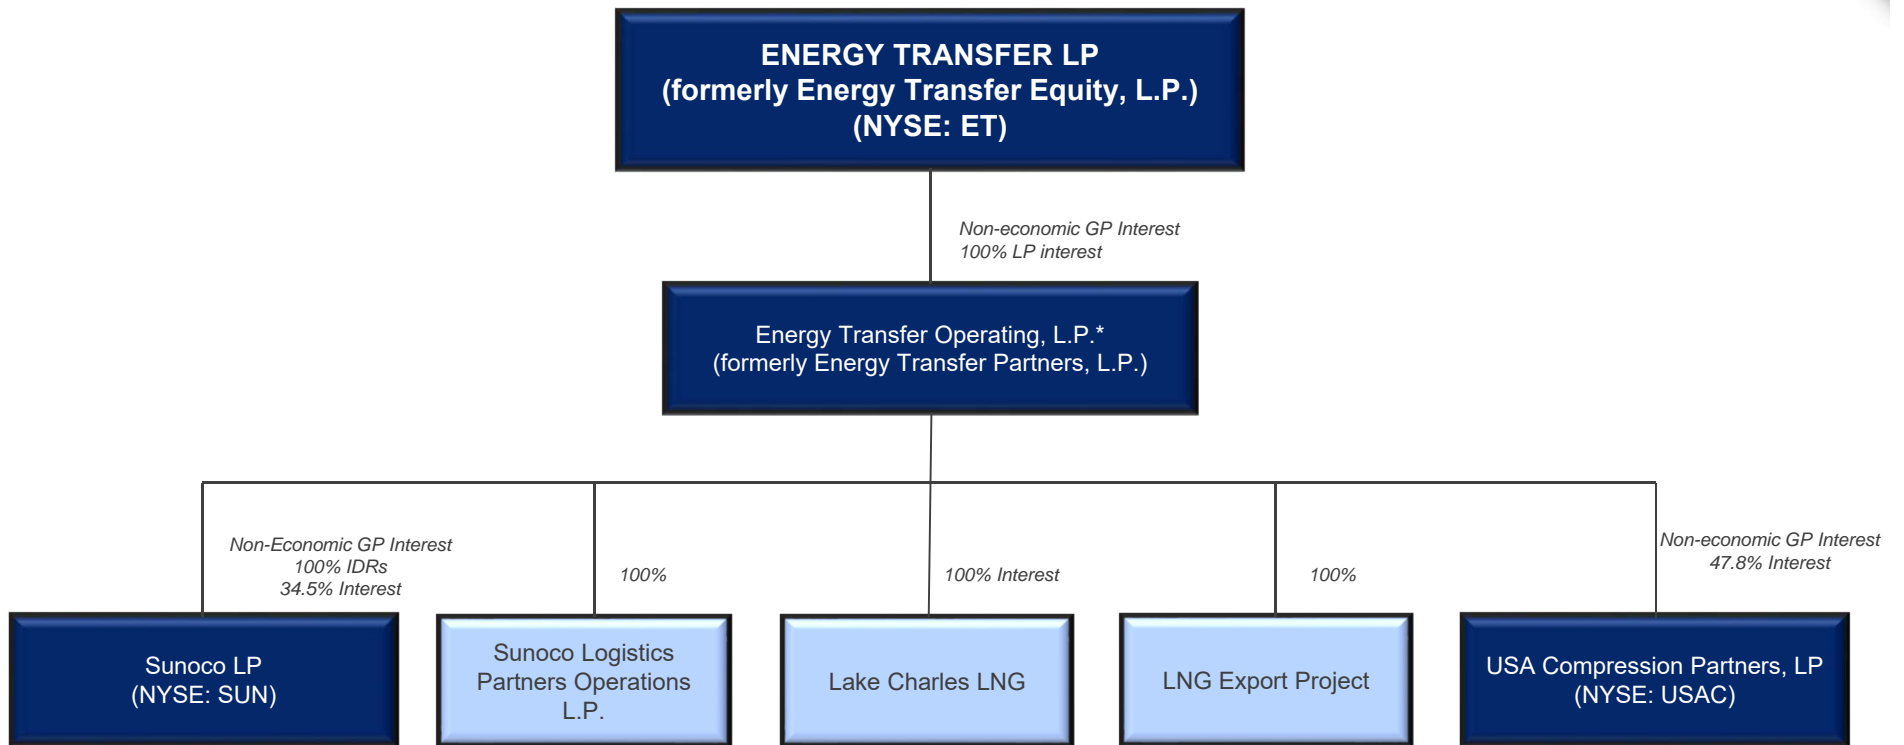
ENERGY TRANSFER LP
(formerly Energy Transfer Equity, L.P.)
(NYSE: ET)

Non-economic GP Interest
100% LP interest

Energy Transfer Operating, L.P.*
(formerly Energy Transfer Partners, L.P.)

Non-Economic GP Interest
100% IDRs
34.5% Interest

100%

100% Interest

100%

Non-economic GP Interest
47.8% Interest

Sunoco LP
(NYSE: SUN)

Sunoco Logistics Partners Operations L.P.

Lake Charles LNG

LNG Export Project

USA Compression Partners, LP
(NYSE: USAC)